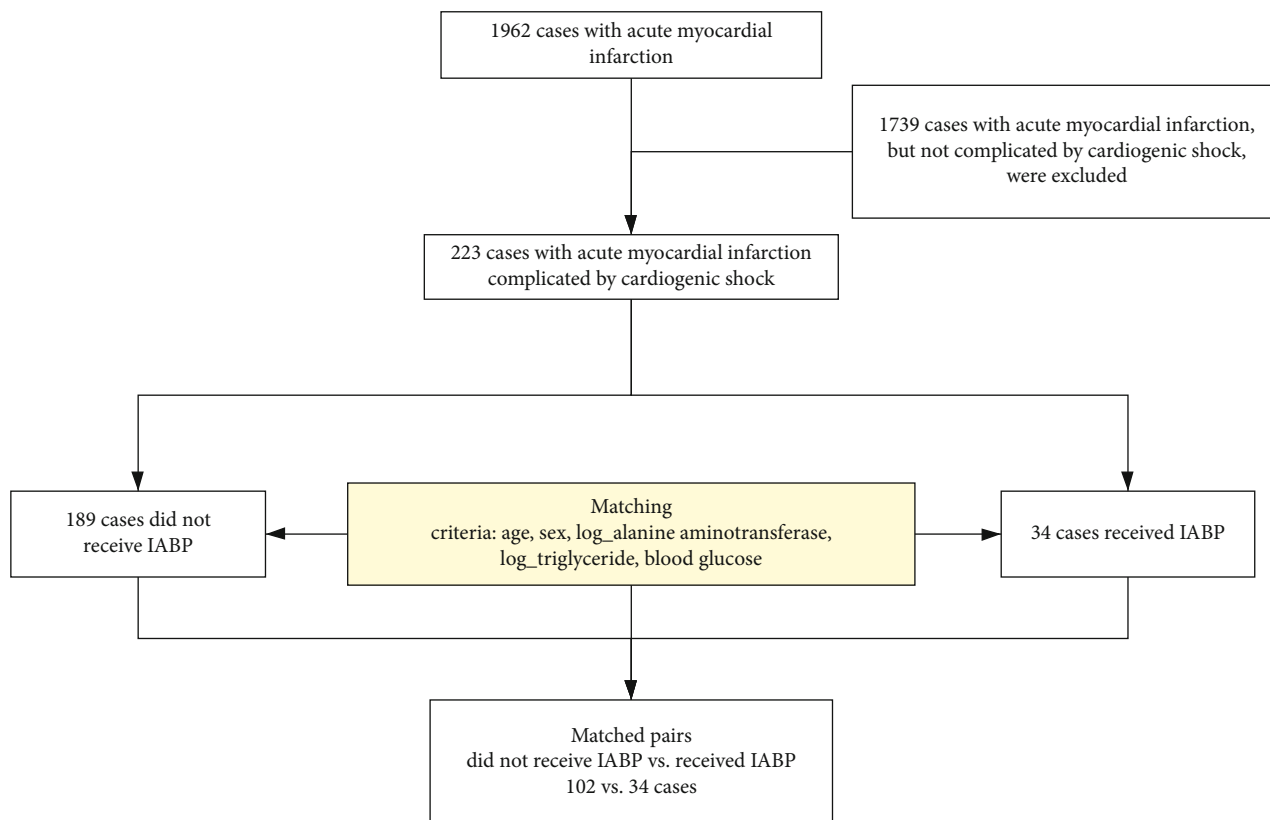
1962 cases with acute myocardial infarction

1739 cases with acute myocardial infarction, but not complicated by cardiogenic shock, were excluded

223 cases with acute myocardial infarction complicated by cardiogenic shock

189 cases did not receive IABP

Matching
criteria: age, sex, log_alanine aminotransferase, log_triglyceride, blood glucose

34 cases received IABP

Matched pairs
did not receive IABP vs. received IABP
102 vs. 34 cases